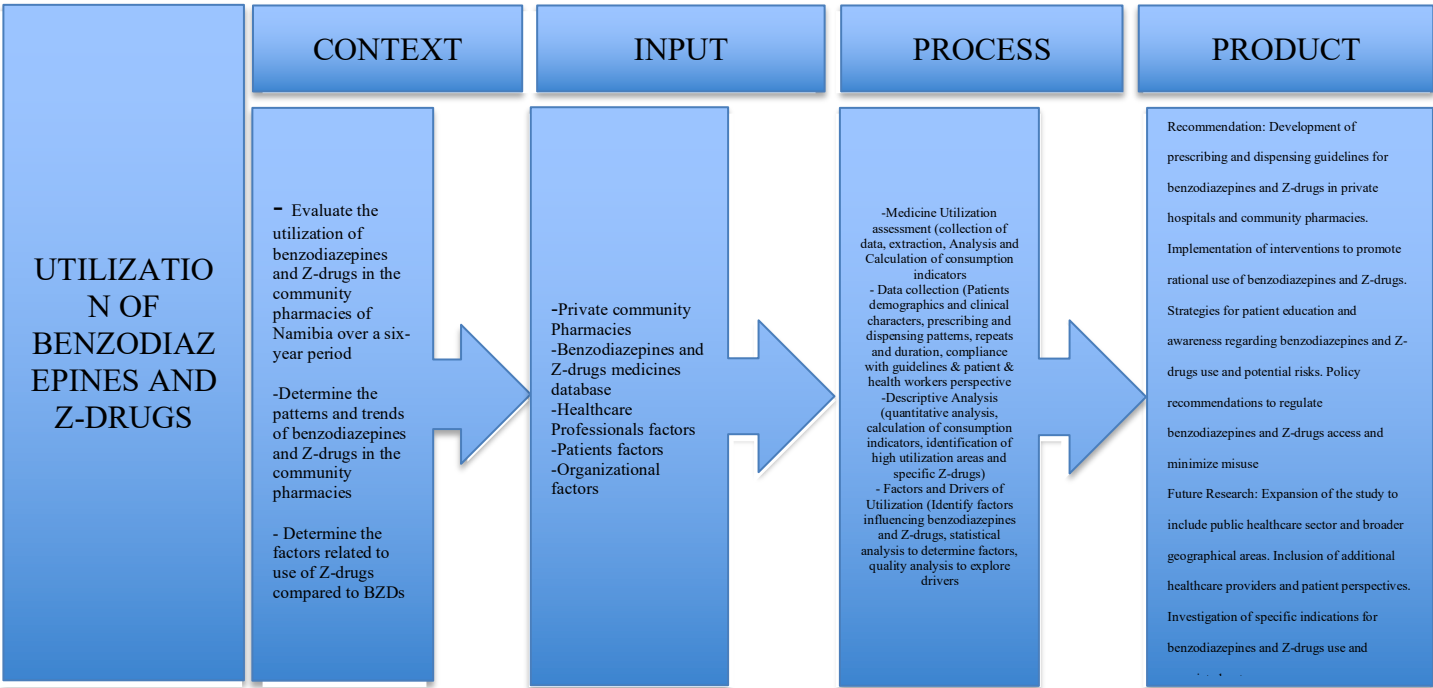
UTILIZATION OF BENZODIAZEPINES AND Z-DRUGS

CONTEXT

- Evaluate the utilization of benzodiazepines and Z-drugs in the community pharmacies of Namibia over a six-year period

-Determine the patterns and trends of benzodiazepines and Z-drugs in the community pharmacies

- Determine the factors related to use of Z-drugs compared to BZDs

INPUT

-Private community Pharmacies
-Benzodiazepines and Z-drugs medicines database
-Healthcare Professionals factors
-Patients factors
-Organizational factors

PROCESS

-Medicine Utilization assessment (collection of data, extraction, Analysis and Calculation of consumption indicators
- Data collection (Patients demographics and clinical characters, prescribing and dispensing patterns, repeats and duration, compliance with guidelines & patient & health workers perspective
-Descriptive Analysis (quantitative analysis, calculation of consumption indicators, identification of high utilization areas and specific Z-drugs)
- Factors and Drivers of Utilization (Identify factors influencing benzodiazepines and Z-drugs, statistical analysis to determine factors, quality analysis to explore drivers

PRODUCT

Recommendation: Development of prescribing and dispensing guidelines for benzodiazepines and Z-drugs in private hospitals and community pharmacies. Implementation of interventions to promote rational use of benzodiazepines and Z-drugs. Strategies for patient education and awareness regarding benzodiazepines and Z-drugs use and potential risks. Policy recommendations to regulate benzodiazepines and Z-drugs access and minimize misuse
Future Research: Expansion of the study to include public healthcare sector and broader geographical areas. Inclusion of additional healthcare providers and patient perspectives. Investigation of specific indications for benzodiazepines and Z-drugs use and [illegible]